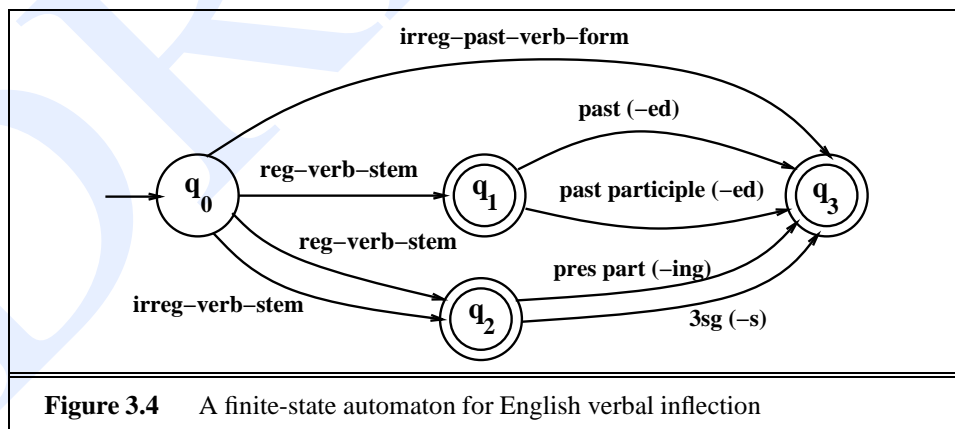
irreg–past–verb–form

past (–ed)

reg–verb–stem

$q_0$

$q_1$

past participle (–ed)

$q_3$

reg–verb–stem

pres part (–ing)

irreg–verb–stem

$q_2$

3sg (–s)

**Figure 3.4** A finite-state automaton for English verbal inflection